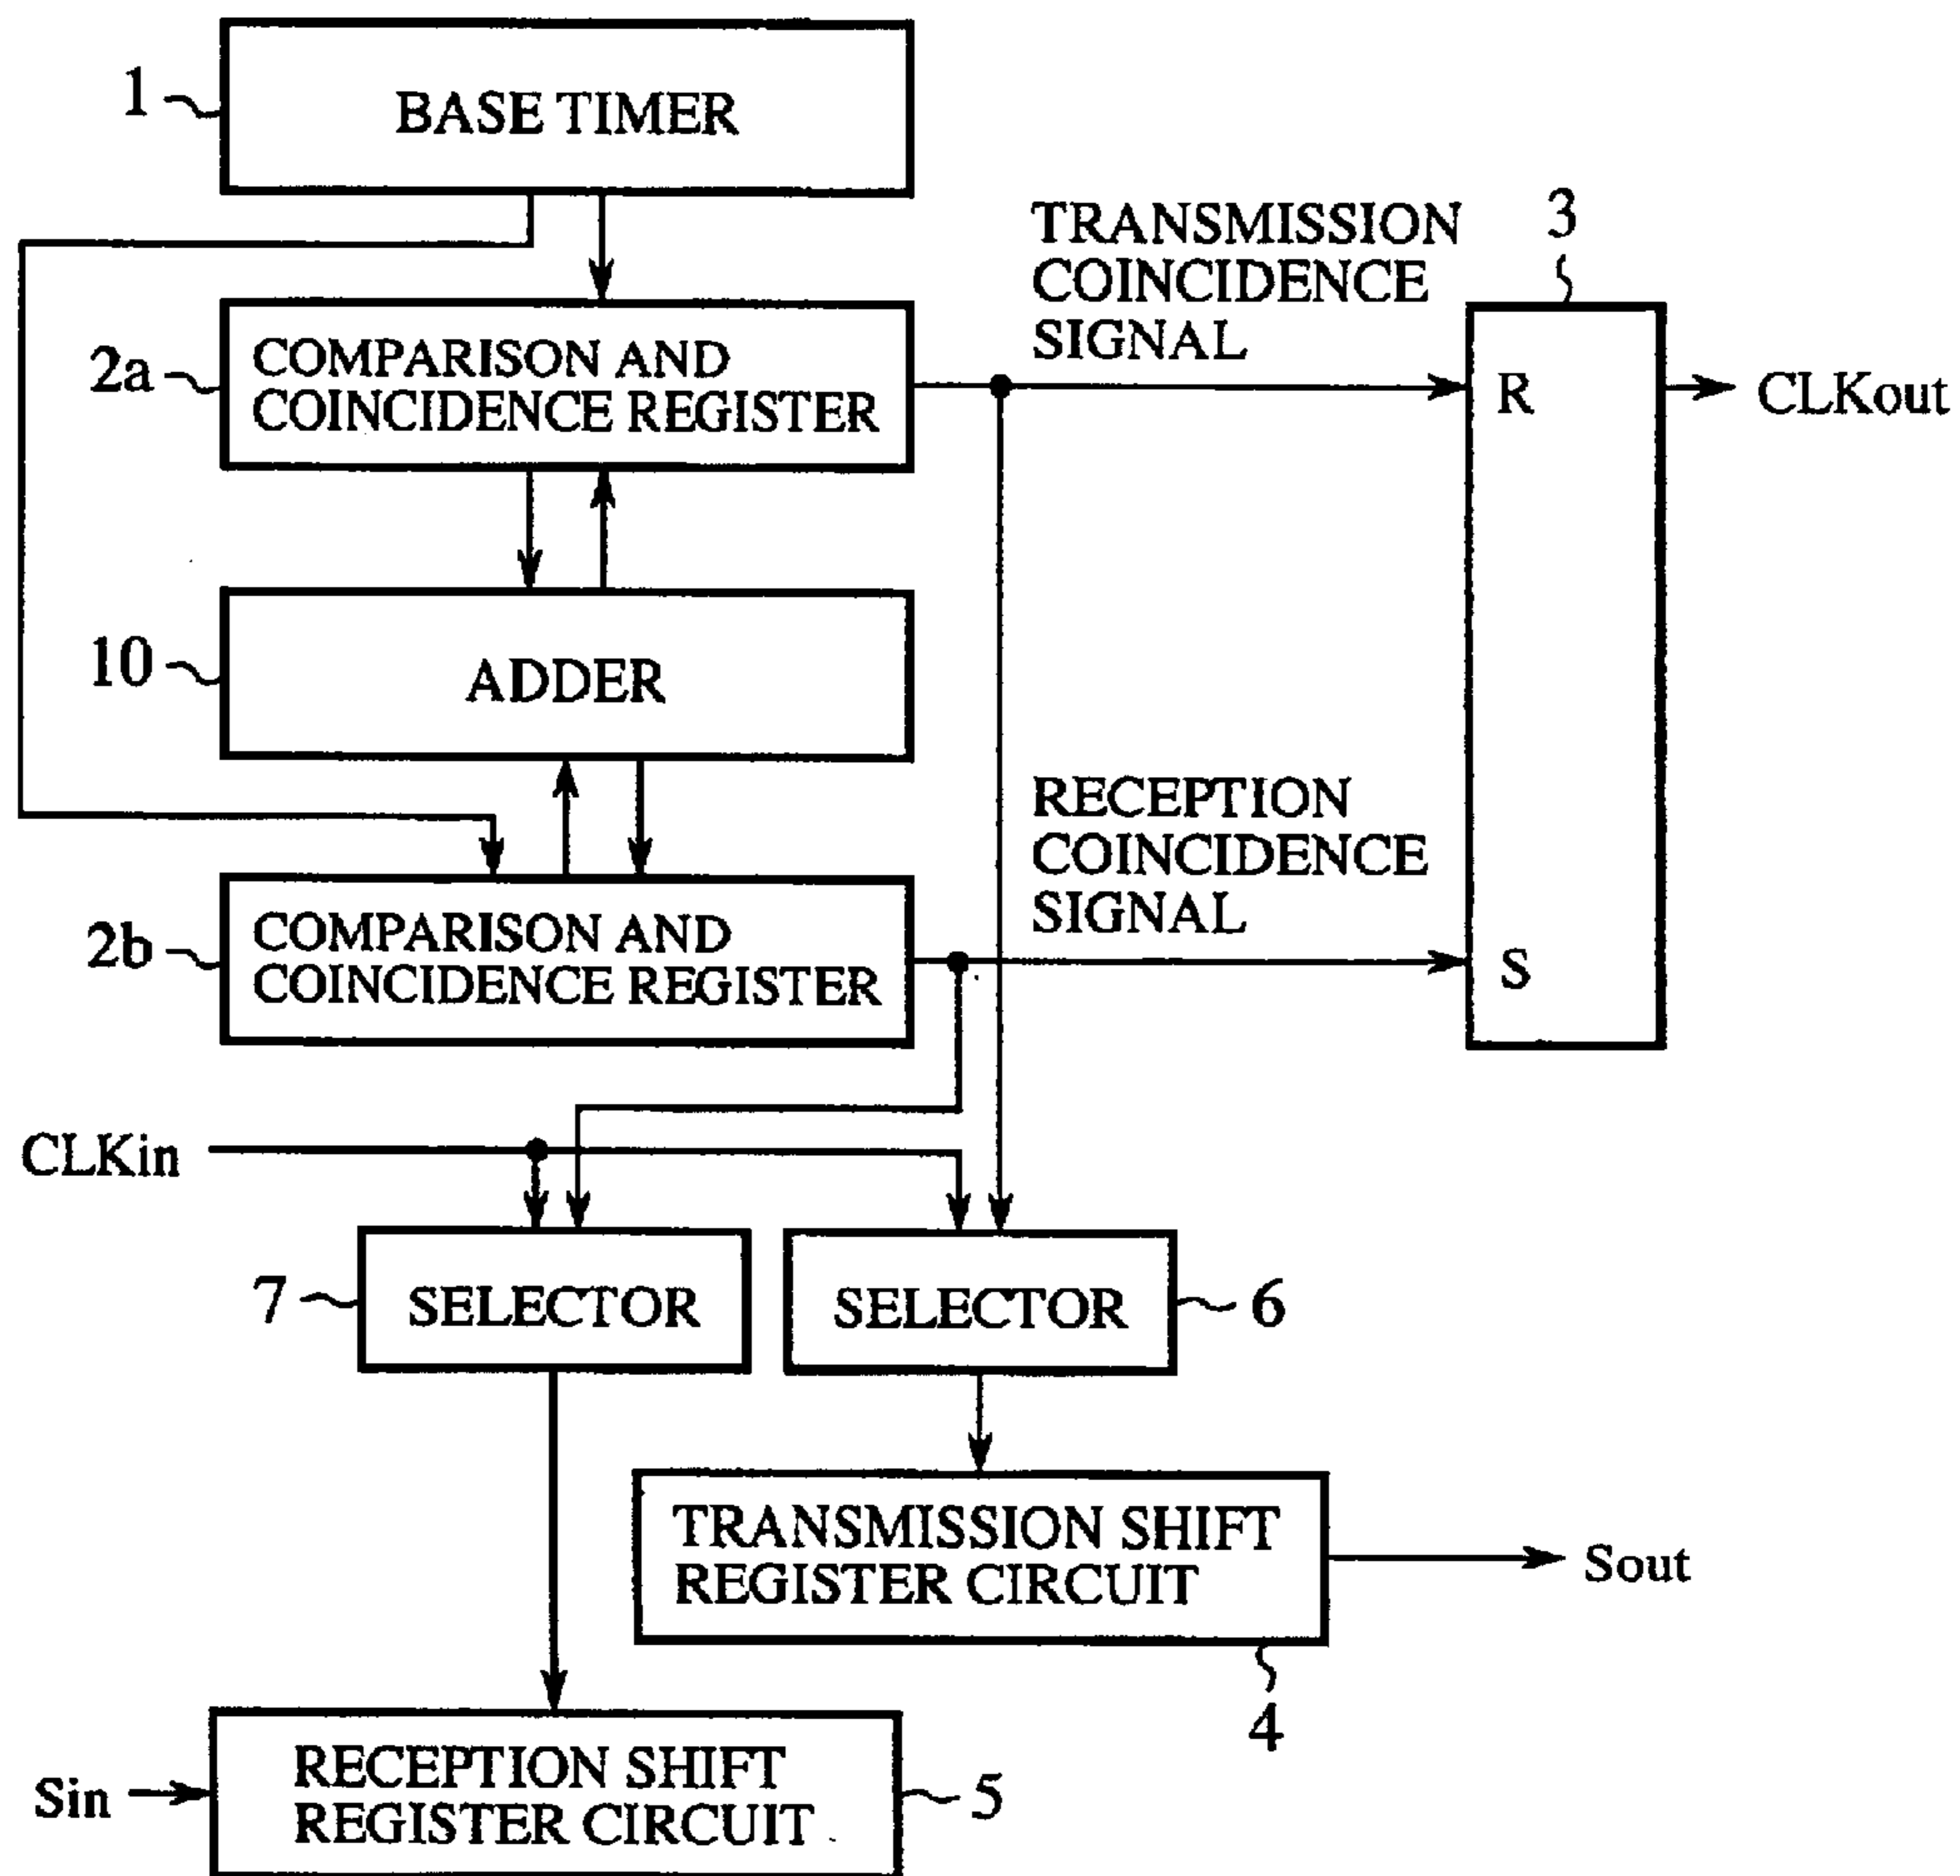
1
BASE TIMER

TRANSMISSION COINCIDENCE SIGNAL

3

2a
COMPARISON AND COINCIDENCE REGISTER

R

CLKout

10
ADDER

RECEPTION COINCIDENCE SIGNAL

2b
COMPARISON AND COINCIDENCE REGISTER

S

CLKin

7
SELECTOR

SELECTOR
6

TRANSMISSION SHIFT REGISTER CIRCUIT

Sout

4

Sin
RECEPTION SHIFT REGISTER CIRCUIT
5